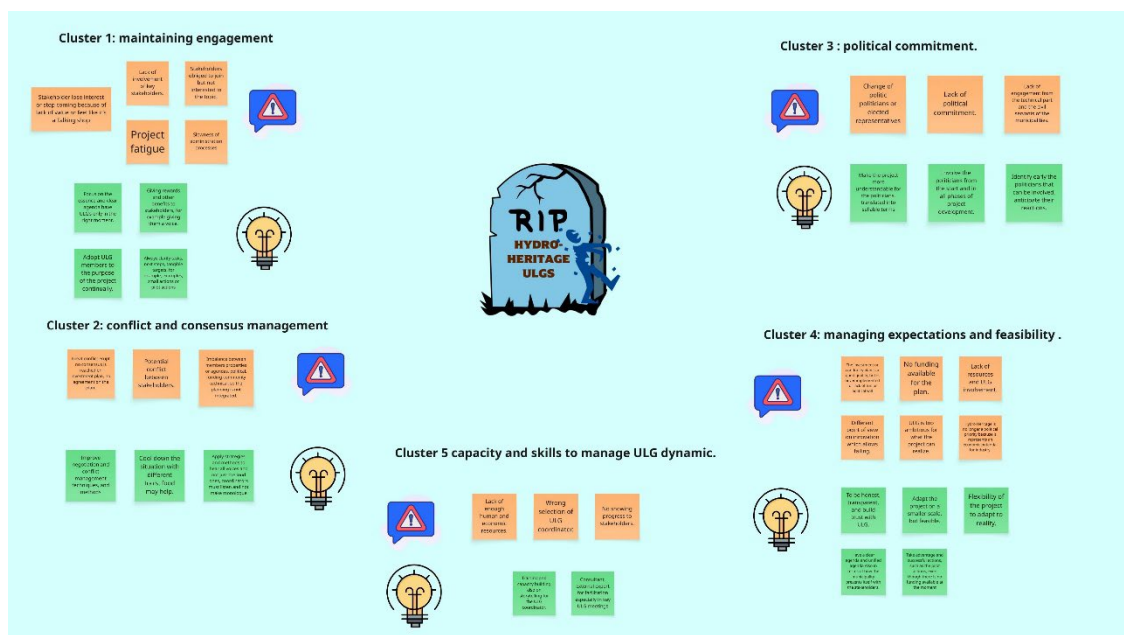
Cluster 1: maintaining engagement

Stakeholder lose interest or stop coming because of lack of value or feel like it's a failing ship.

Lack of involvement of key stakeholders.

Stakeholders obliged to join but not interested in the topic.

Project fatigue

Slowness of administration processes.

Focus on the success and clear agenda to keep ULGs active in the implementation.

Giving rewards and other benefits to stakeholders, for example giving them a voice.

Adopt ULG members to the purpose of the project continually.

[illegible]

Cluster 3 : political commitment.

Change of politic, politicians or elected representatives.

Lack of political commitment.

Lack of engagement from the technical part and the civil servants of the municipalities.

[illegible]

Involve the politicians from the start and in all phases of project development.

Identify early the politicians that can be involved, anticipate their reactions.

RIP
HYDRO-HERITAGE ULGS

Cluster 2: conflict and consensus management

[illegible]

Potential conflict between stakeholders.

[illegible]

Improve negotiation and conflict management techniques and methods.

Cool down the situation with different tools. Food may help.

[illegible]

Cluster 4: managing expectations and feasibility .

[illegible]

No funding available for the plan.

Lack of resources and ULG involvement.

Different points of view / communication which ended failing.

ULG is too ambitious for what the project can realize.

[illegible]

To be honest, transparent, and build trust with ULG.

Adapt the project in a smaller scale, but feasible.

Flexibility of the project to adapt to reality.

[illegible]

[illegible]

Cluster 5 capacity and skills to manage ULG dynamic.

Lack of enough human and economic resources.

Wrong selection of ULG coordinator.

No showing progress to stakeholders.

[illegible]

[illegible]